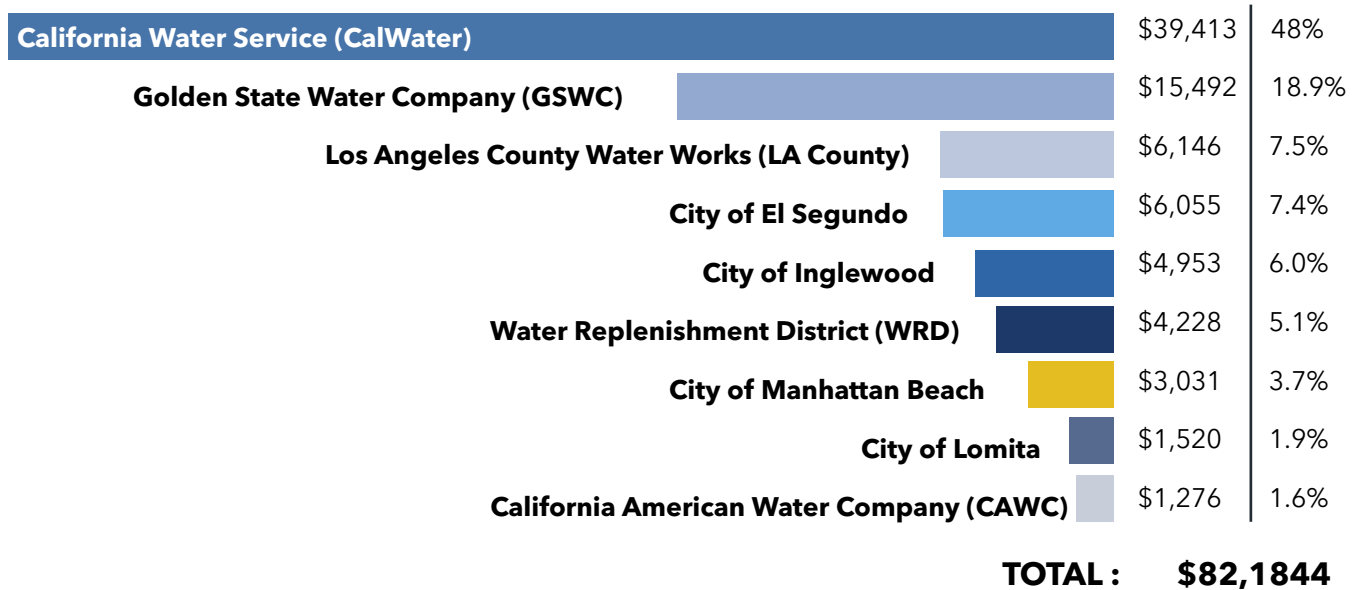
California Water Service (CalWater) $39,413 48%
Golden State Water Company (GSWC) $15,492 18.9%
Los Angeles County Water Works (LA County) $6,146 7.5%
City of El Segundo $6,055 7.4%
City of Inglewood $4,953 6.0%
Water Replenishment District (WRD) $4,228 5.1%
City of Manhattan Beach $3,031 3.7%
City of Lomita $1,520 1.9%
California American Water Company (CAWC) $1,276 1.6%

TOTAL : $82,1844